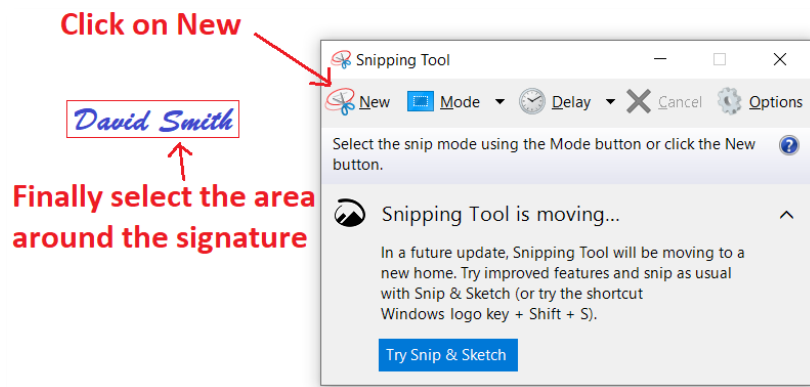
Click on New

David Smith

Finally select the area around the signature

Snipping Tool

New Mode Delay Cancel Options

Select the snip mode using the Mode button or click the New button.

Snipping Tool is moving...

In a future update, Snipping Tool will be moving to a new home. Try improved features and snip as usual with Snip & Sketch (or try the shortcut Windows logo key + Shift + S).

Try Snip & Sketch